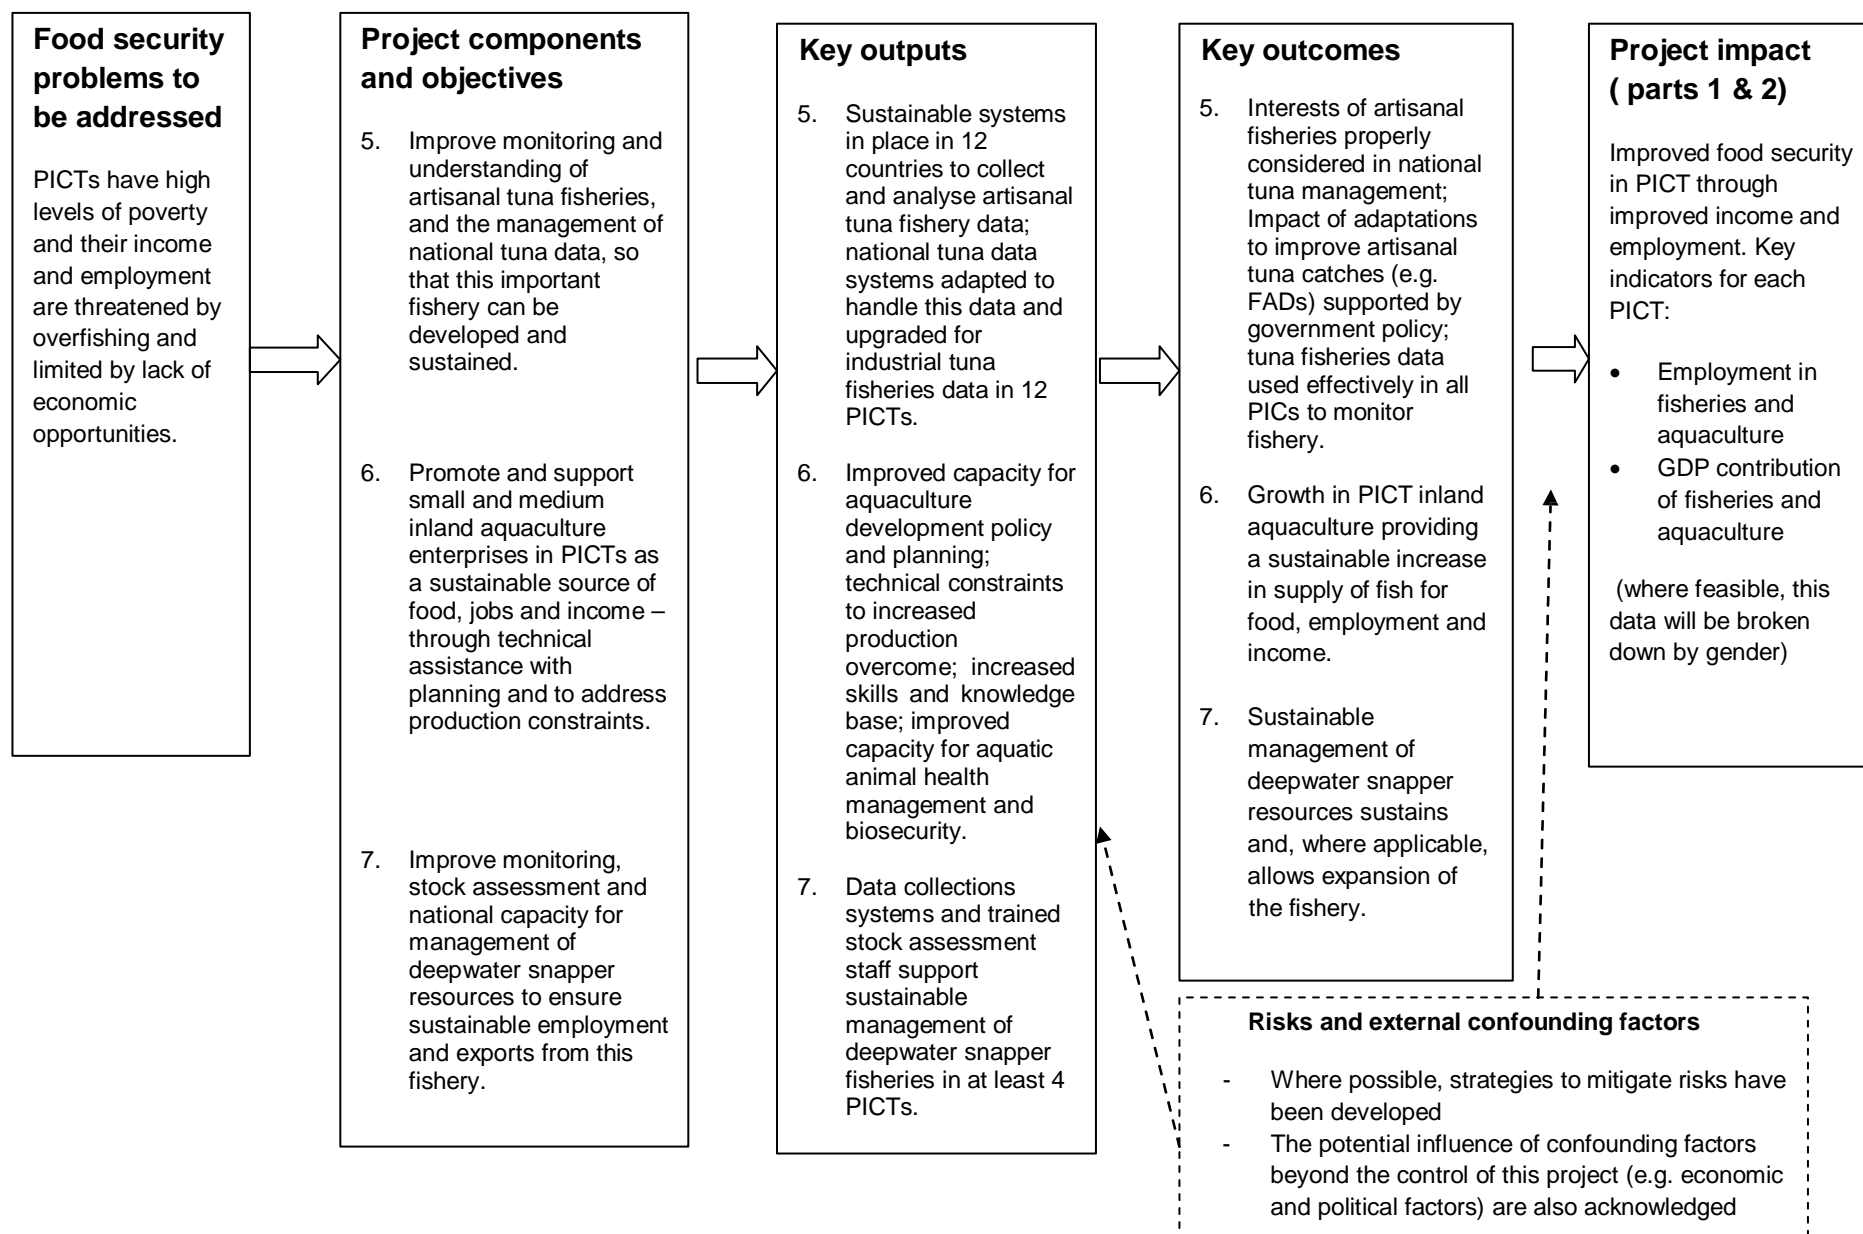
**Food security problems to be addressed**

PICTs have high levels of poverty and their income and employment are threatened by overfishing and limited by lack of economic opportunities.

**Project components and objectives**

5. Improve monitoring and understanding of artisanal tuna fisheries, and the management of national tuna data, so that this important fishery can be developed and sustained.

6. Promote and support small and medium inland aquaculture enterprises in PICTs as a sustainable source of food, jobs and income – through technical assistance with planning and to address production constraints.

7. Improve monitoring, stock assessment and national capacity for management of deepwater snapper resources to ensure sustainable employment and exports from this fishery.

**Key outputs**

5. Sustainable systems in place in 12 countries to collect and analyse artisanal tuna fishery data; national tuna data systems adapted to handle this data and upgraded for industrial tuna fisheries data in 12 PICTs.

6. Improved capacity for aquaculture development policy and planning; technical constraints to increased production overcome; increased skills and knowledge base; improved capacity for aquatic animal health management and biosecurity.

7. Data collections systems and trained stock assessment staff support sustainable management of deepwater snapper fisheries in at least 4 PICTs.

**Key outcomes**

5. Interests of artisanal fisheries properly considered in national tuna management; Impact of adaptations to improve artisanal tuna catches (e.g. FADs) supported by government policy; tuna fisheries data used effectively in all PICs to monitor fishery.

6. Growth in PICT inland aquaculture providing a sustainable increase in supply of fish for food, employment and income.

7. Sustainable management of deepwater snapper resources sustains and, where applicable, allows expansion of the fishery.

**Project impact ( parts 1 & 2)**

Improved food security in PICT through improved income and employment. Key indicators for each PICT:

• Employment in fisheries and aquaculture
• GDP contribution of fisheries and aquaculture

(where feasible, this data will be broken down by gender)

**Risks and external confounding factors**

- Where possible, strategies to mitigate risks have been developed
- The potential influence of confounding factors beyond the control of this project (e.g. economic and political factors) are also acknowledged